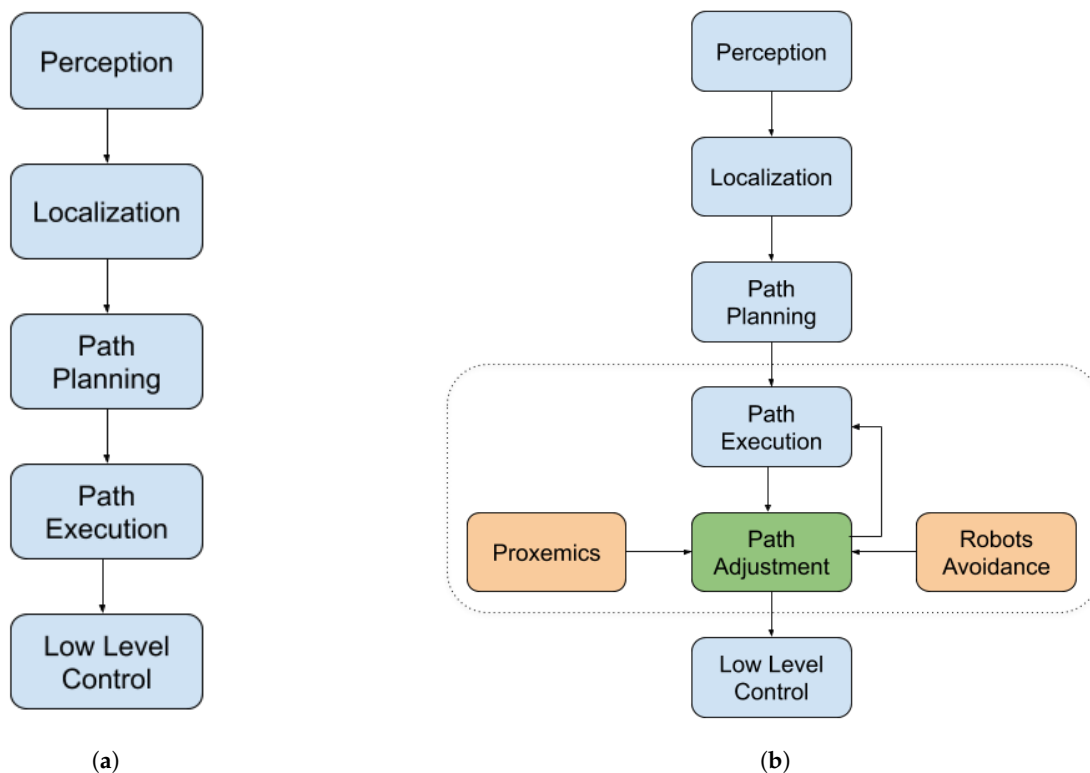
Perception

Localization

Path Planning

Path Execution

Low Level Control

(a)

Perception

Localization

Path Planning

Path Execution

Proxemics

Path Adjustment

Robots Avoidance

Low Level Control

(b)